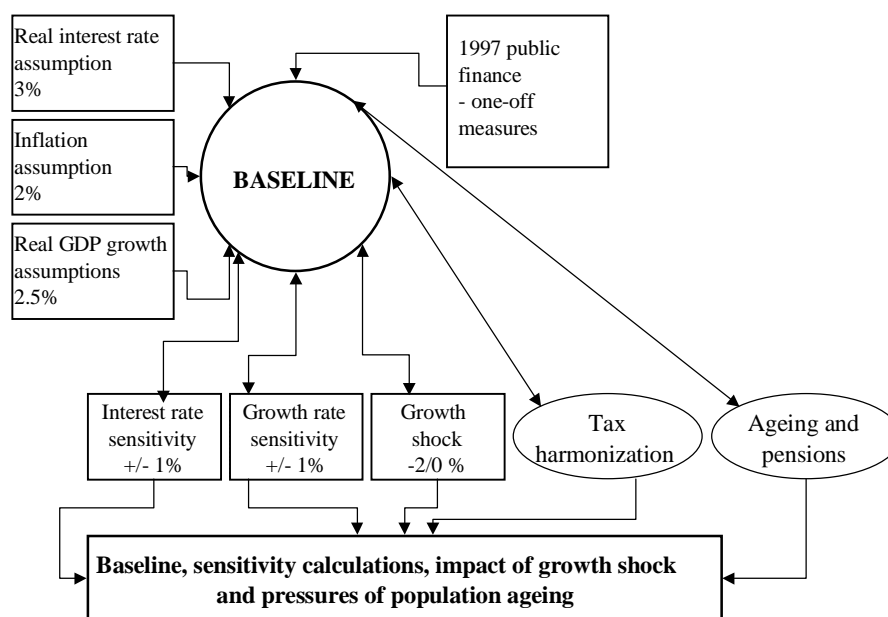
Real interest rate assumption 3%

Inflation assumption 2%

Real GDP growth assumptions 2.5%

1997 public finance - one-off measures

BASELINE

Interest rate sensitivity +/- 1%

Growth rate sensitivity +/- 1%

Growth shock -2/0 %

Tax harmonization

Ageing and pensions

Baseline, sensitivity calculations, impact of growth shock and pressures of population ageing